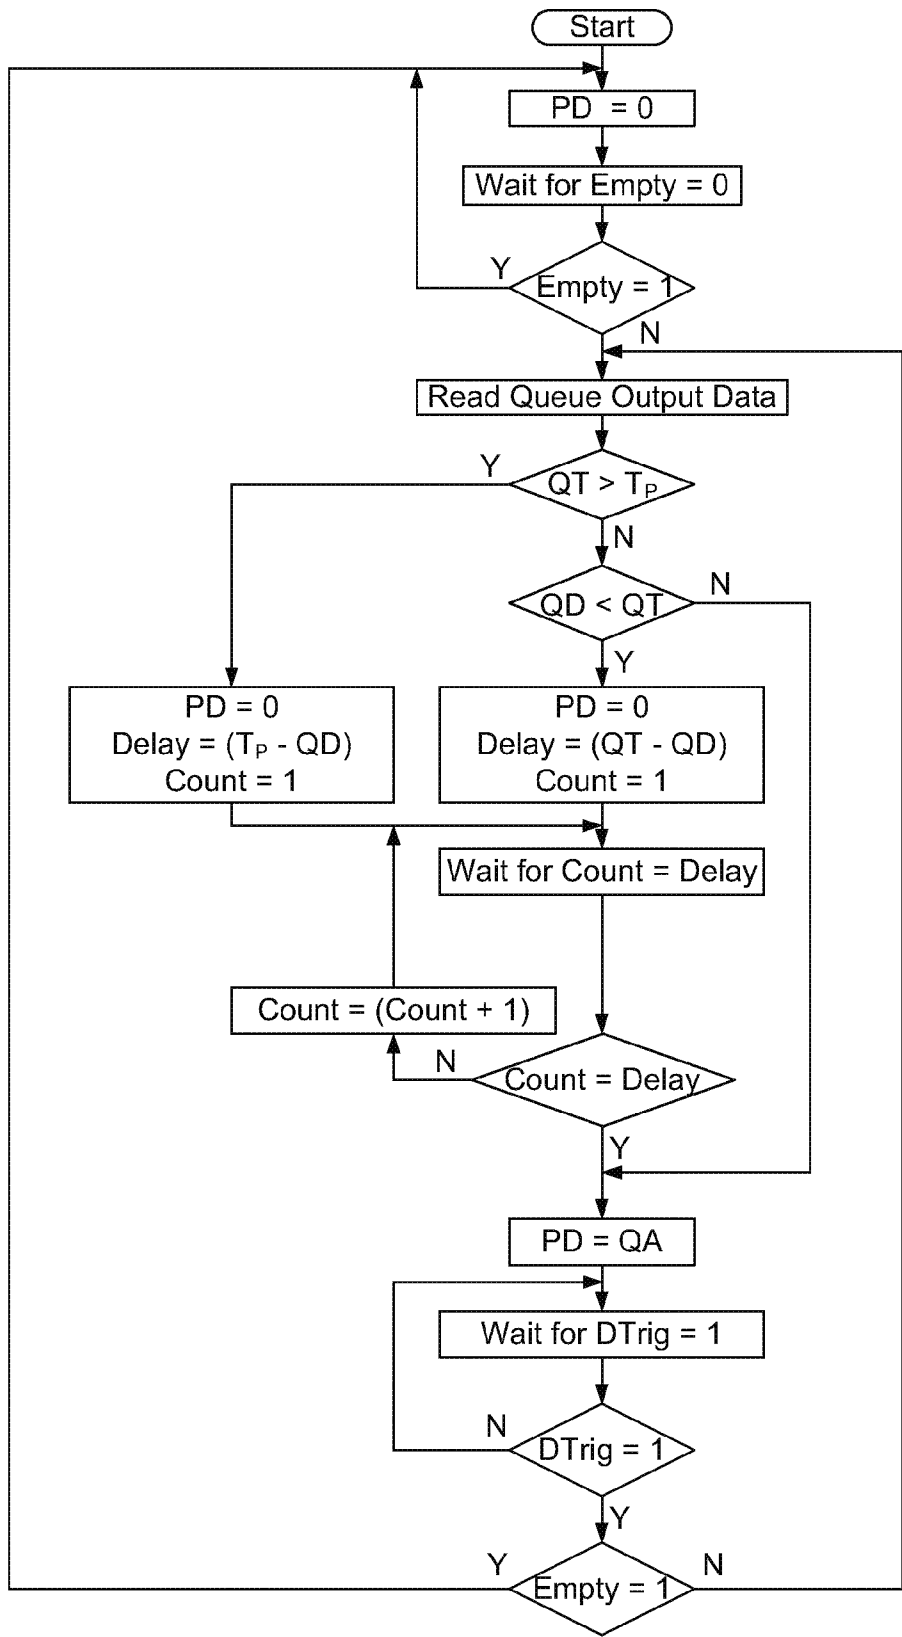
Start

PD = 0

Wait for Empty = 0

Y

Empty = 1

N

Read Queue Output Data

Y

QT > $T_P$

N

QD < QT

N

Y

PD = 0
Delay = ($T_P$ - QD)
Count = 1

PD = 0
Delay = (QT - QD)
Count = 1

Wait for Count = Delay

Count = (Count + 1)

N

Count = Delay

Y

PD = QA

Wait for DTrig = 1

N

DTrig = 1

Y

Y

Empty = 1

N